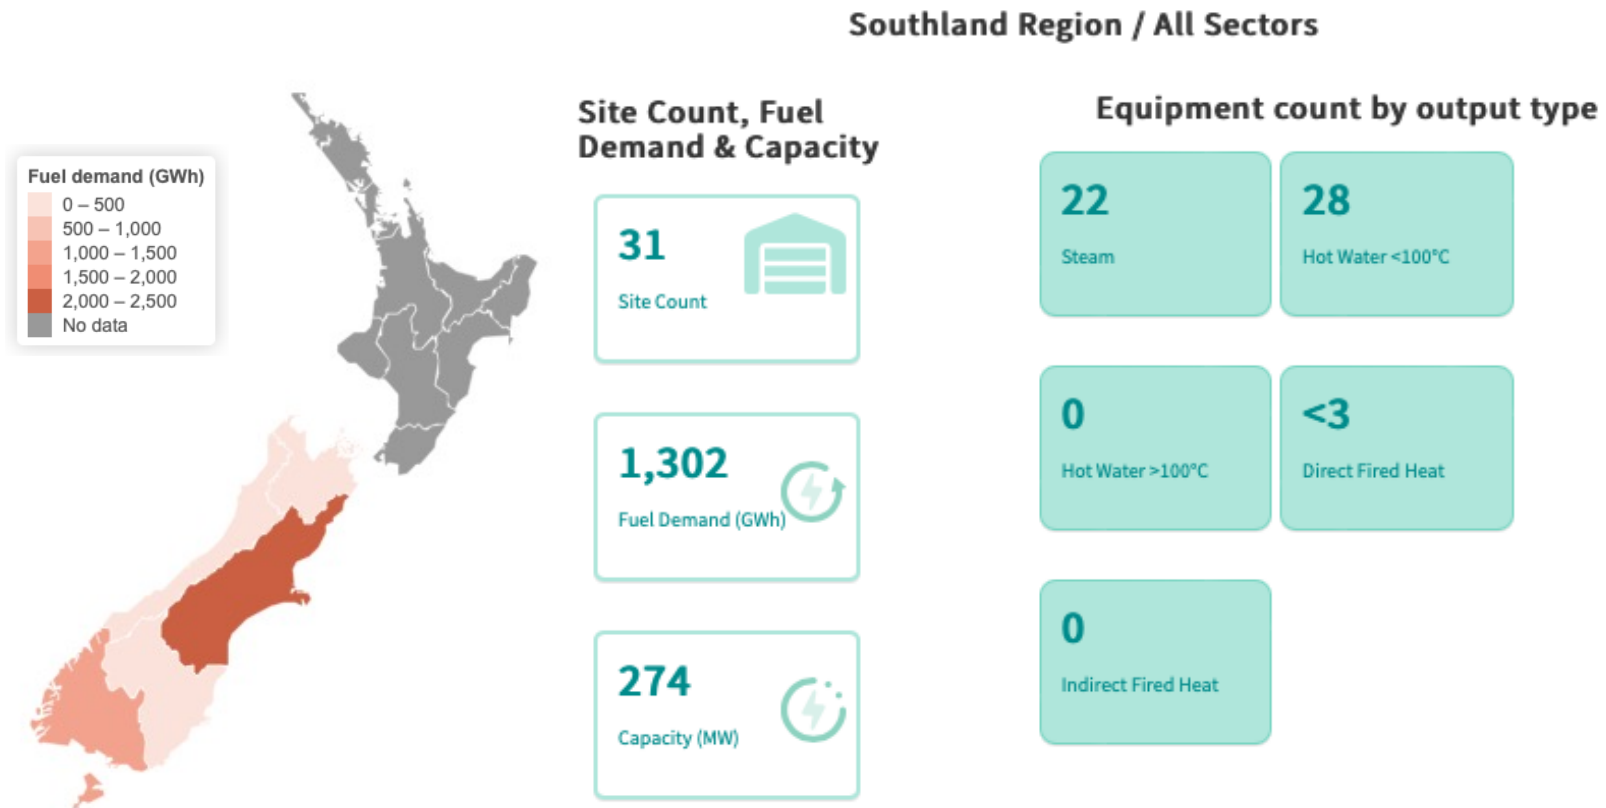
Southland Region / All Sectors

Fuel demand (GWh)
0 – 500
500 – 1,000
1,000 – 1,500
1,500 – 2,000
2,000 – 2,500
No data

Site Count, Fuel Demand & Capacity

31
Site Count

1,302
Fuel Demand (GWh)

274
Capacity (MW)

Equipment count by output type

22
Steam

28
Hot Water <100°C

0
Hot Water >100°C

<3
Direct Fired Heat

0
Indirect Fired Heat